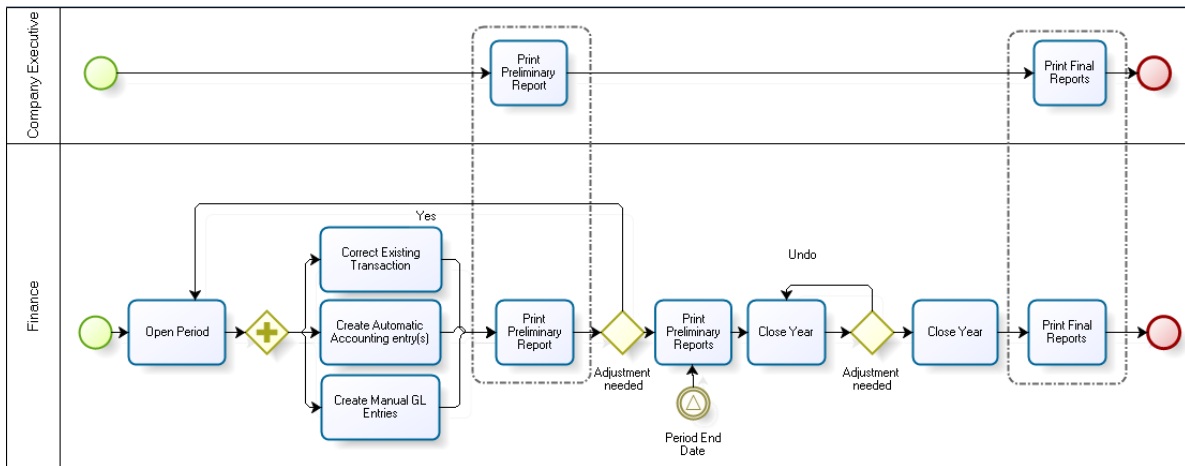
Company Executive

Print Preliminary Report

Print Final Reports

Finance

Yes

Undo

Correct Existing Transaction

Open Period

Create Automatic Accounting entry(s)

Create Manual GL Entries

Print Preliminary Report

Adjustment needed

Print Preliminary Reports

Period End Date

Close Year

Adjustment needed

Close Year

Print Final Reports